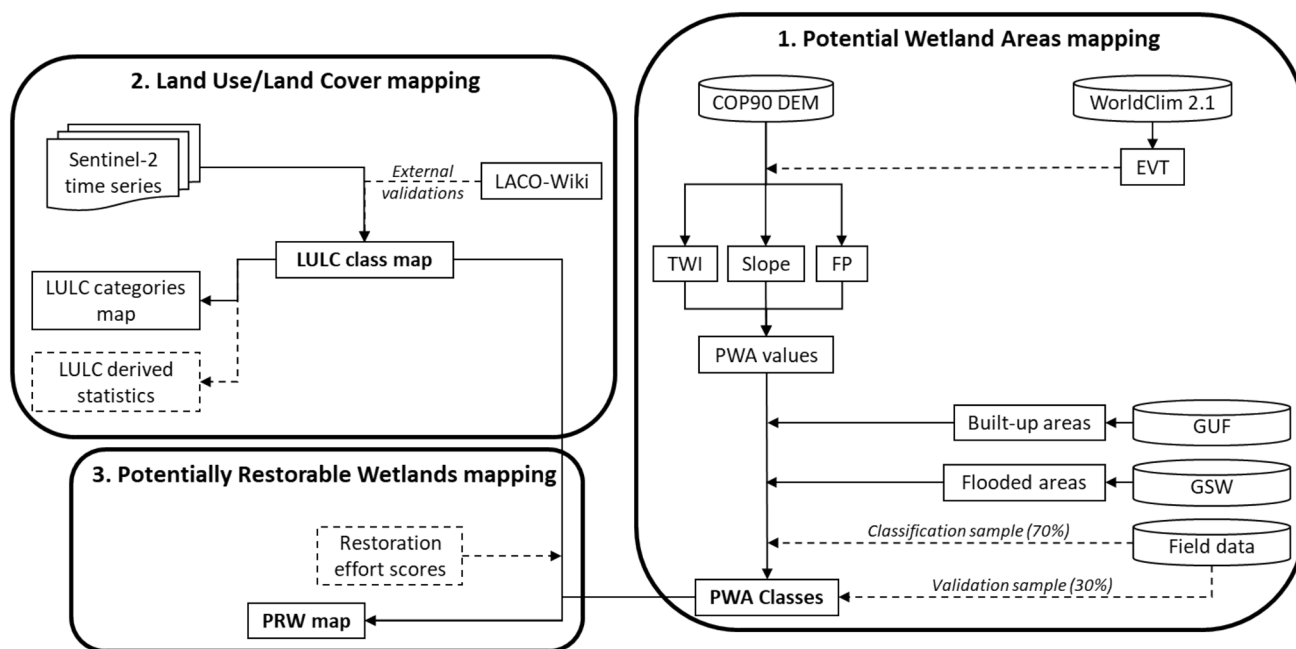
1. Potential Wetland Areas mapping

COP90 DEM

WorldClim 2.1

EVT

TWI

Slope

FP

PWA values

Built-up areas

GUF

Flooded areas

GSW

Classification sample (70%)

Field data

Validation sample (30%)

PWA Classes

2. Land Use/Land Cover mapping

Sentinel-2 time series

External validations

LACO-Wiki

LULC class map

LULC categories map

LULC derived statistics

3. Potentially Restorable Wetlands mapping

Restoration effort scores

PRW map